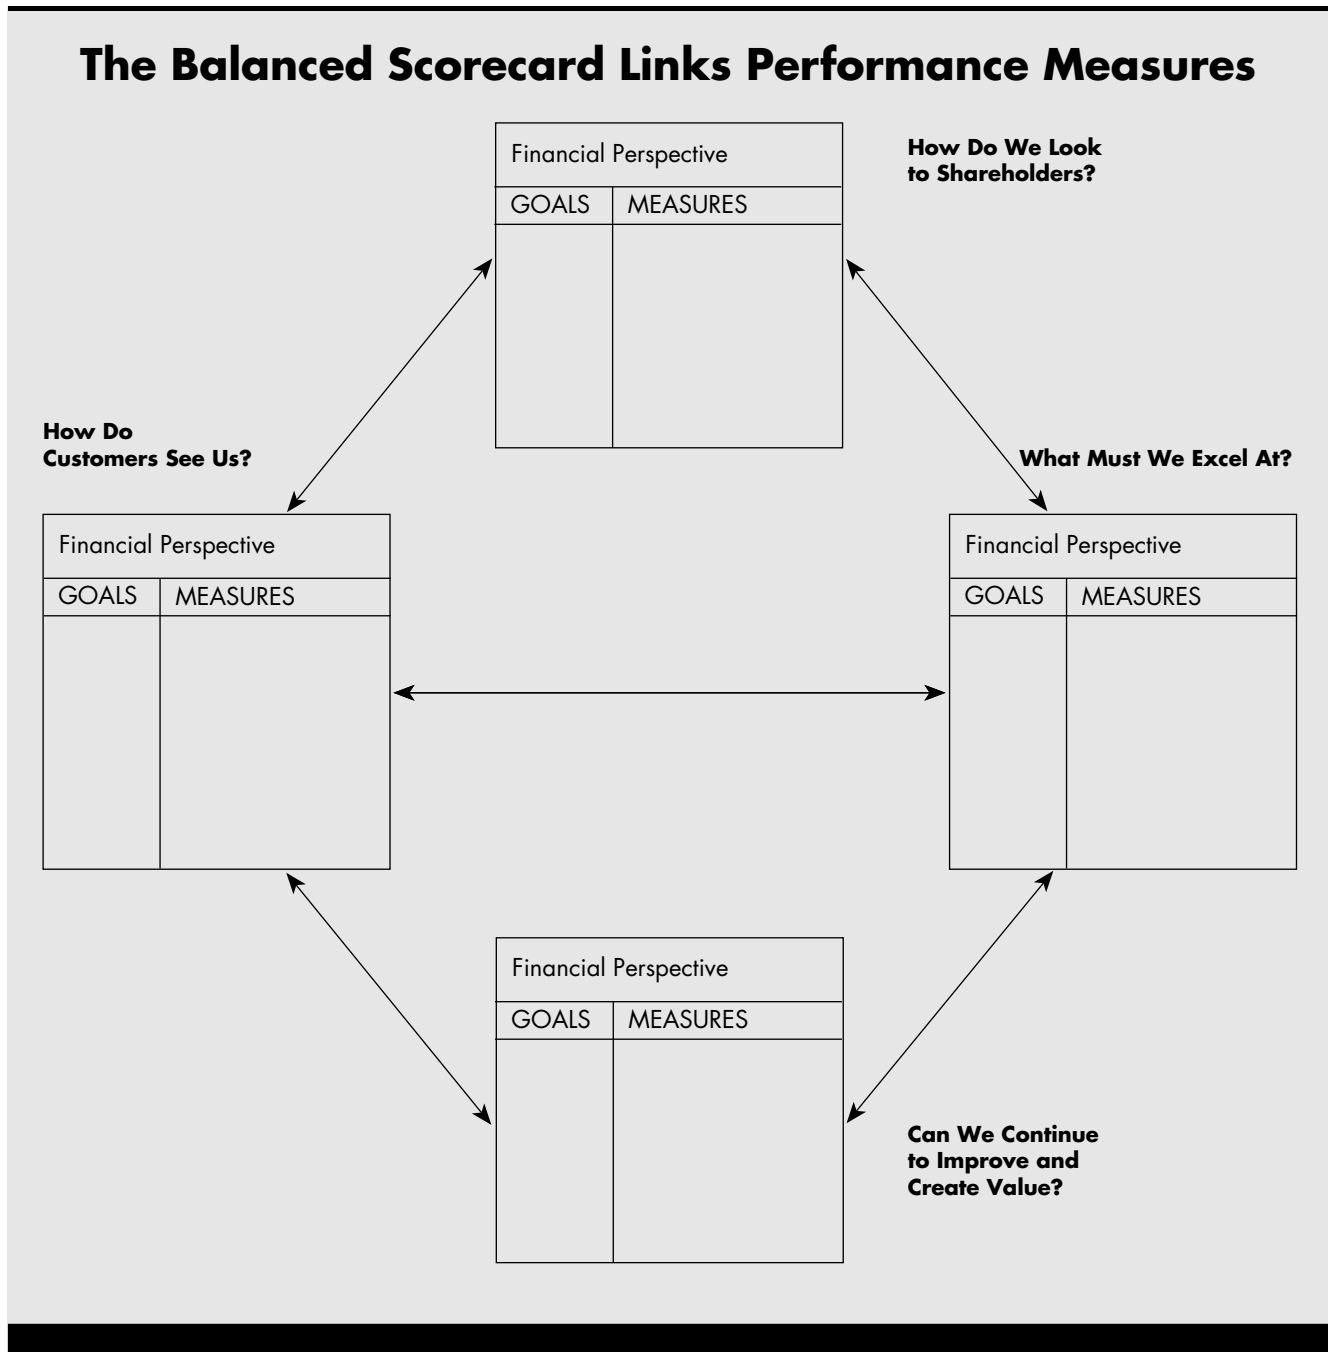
The Balanced Scorecard Links Performance Measures

Financial Perspective

| GOALS | MEASURES |
|---|---|
| | |

How Do We Look to Shareholders?

How Do Customers See Us?

What Must We Excel At?

Financial Perspective

| GOALS | MEASURES |
|---|---|
| | |

Financial Perspective

| GOALS | MEASURES |
|---|---|
| | |

Financial Perspective

| GOALS | MEASURES |
|---|---|
| | |

Can We Continue to Improve and Create Value?